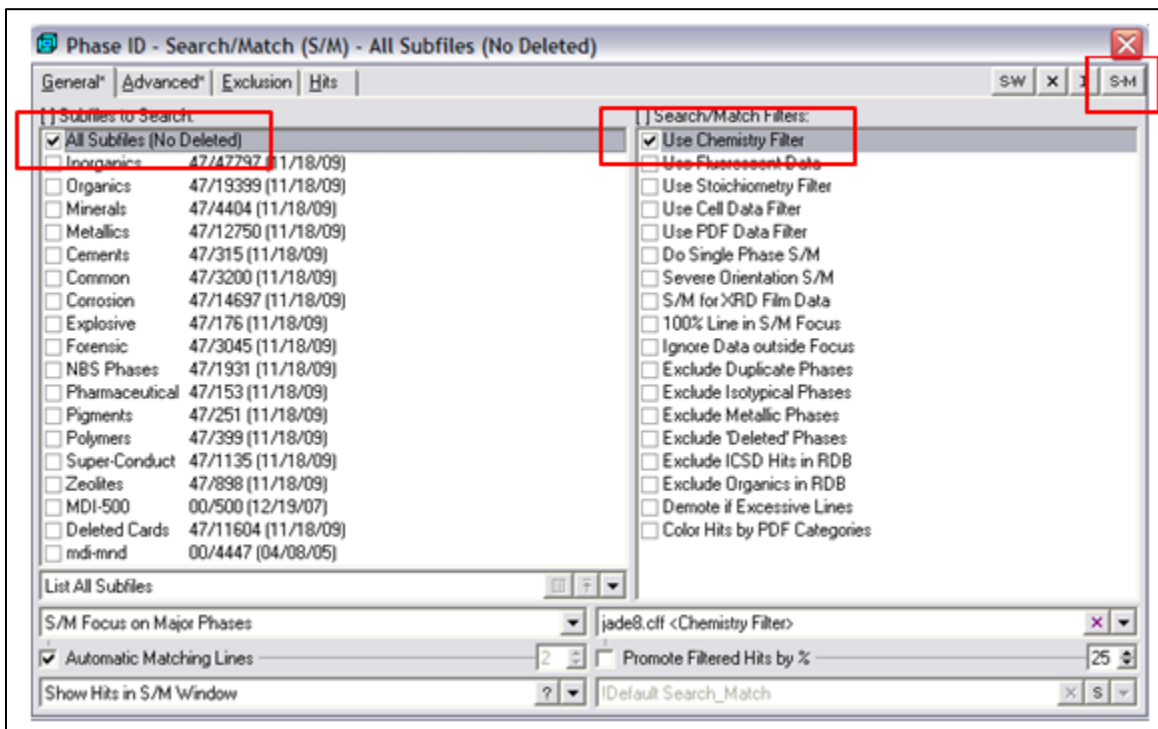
Phase ID - Search/Match (S/M) - All Subfiles (No Deleted)

General* | Advanced* | Exclusion | Hits

S-W | X | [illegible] | S-M

[ ] Subfiles to Search:

| | | |
|---|---|---|
| ✔ | All Subfiles (No Deleted) | |
| | Inorganics | 47/47797 (11/18/09) |
| | Organics | 47/19399 (11/18/09) |
| | Minerals | 47/4404 (11/18/09) |
| | Metallics | 47/12750 (11/18/09) |
| | Cements | 47/315 (11/18/09) |
| | Common | 47/3200 (11/18/09) |
| | Corrosion | 47/14697 (11/18/09) |
| | Explosive | 47/176 (11/18/09) |
| | Forensic | 47/3045 (11/18/09) |
| | NBS Phases | 47/1931 (11/18/09) |
| | Pharmaceutical | 47/153 (11/18/09) |
| | Pigments | 47/251 (11/18/09) |
| | Polymers | 47/399 (11/18/09) |
| | Super-Conduct | 47/1135 (11/18/09) |
| | Zeolites | 47/898 (11/18/09) |
| | MDI-500 | 00/500 (12/19/07) |
| | Deleted Cards | 47/11604 (11/18/09) |
| | mdi-mnd | 00/4447 (04/08/05) |

List All Subfiles

[ ] Search/Match Filters:

✔ Use Chemistry Filter
Use Fluorescent Data
Use Stoichiometry Filter
Use Cell Data Filter
Use PDF Data Filter
Do Single Phase S/M
Severe Orientation S/M
S/M for XRD Film Data
100% Line in S/M Focus
Ignore Data outside Focus
Exclude Duplicate Phases
Exclude Isotypical Phases
Exclude Metallic Phases
Exclude 'Deleted' Phases
Exclude ICSD Hits in RDB
Exclude Organics in RDB
Demote if Excessive Lines
Color Hits by PDF Categories

S/M Focus on Major Phases

jade8.cff <Chemistry Filter>

✔ Automatic Matching Lines 2

Promote Filtered Hits by % 25

Show Hits in S/M Window ?

!Default Search_Match

X S